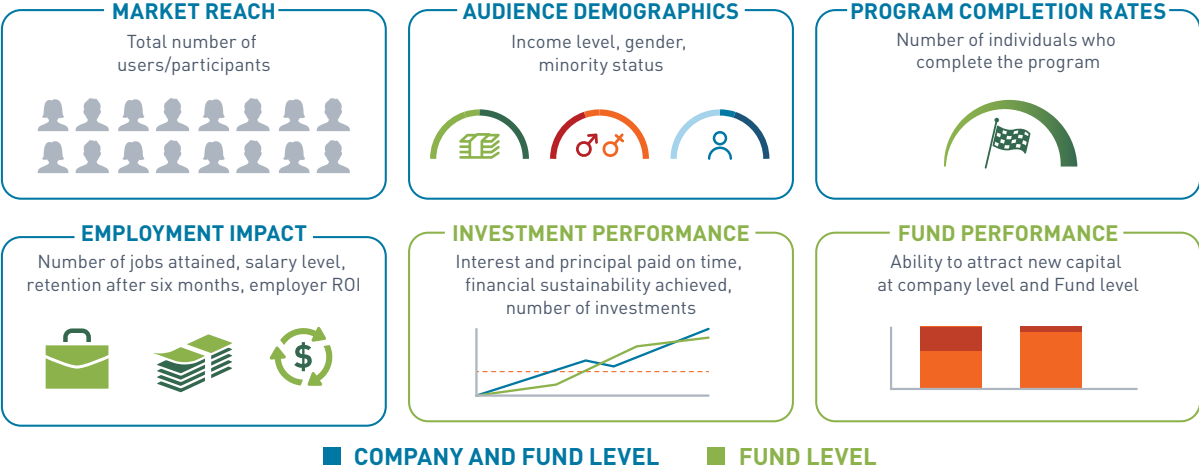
MARKET REACH
Total number of users/participants

AUDIENCE DEMOGRAPHICS
Income level, gender, minority status

PROGRAM COMPLETION RATES
Number of individuals who complete the program

EMPLOYMENT IMPACT
Number of jobs attained, salary level, retention after six months, employer ROI

INVESTMENT PERFORMANCE
Interest and principal paid on time, financial sustainability achieved, number of investments

FUND PERFORMANCE
Ability to attract new capital at company level and Fund level

COMPANY AND FUND LEVEL
FUND LEVEL